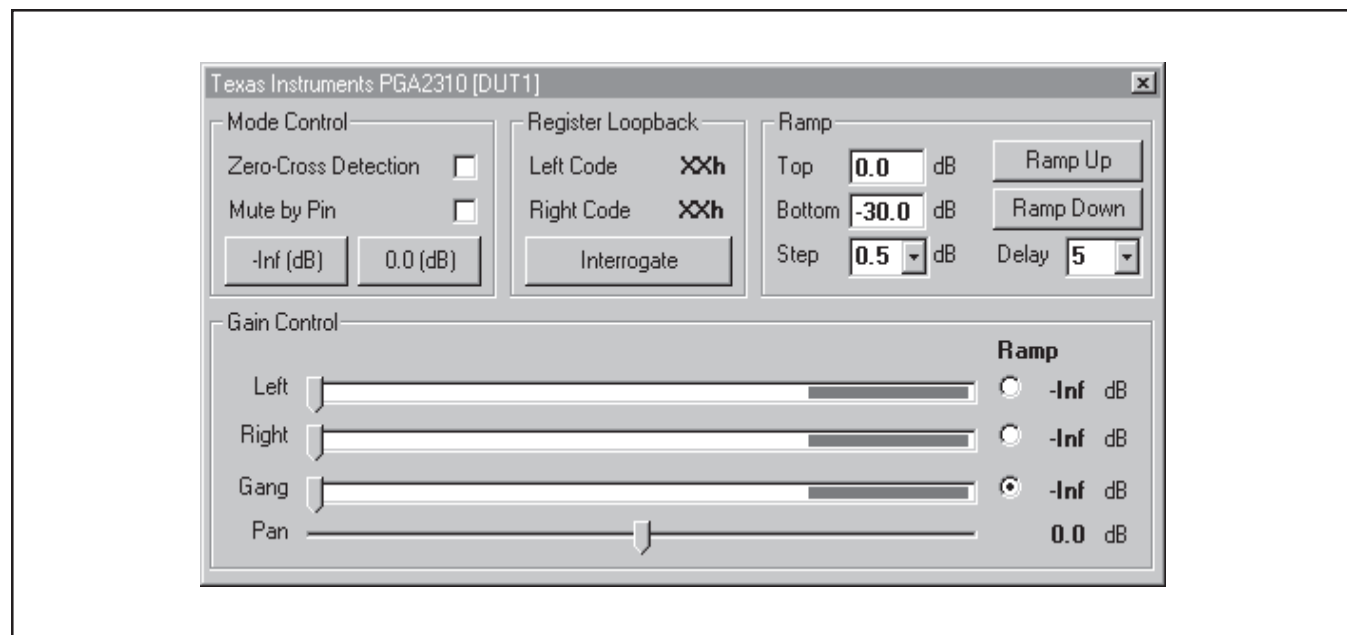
Texas Instruments PGA2310 [DUT1]

Mode Control
Zero-Cross Detection
Mute by Pin
-Inf (dB)
0.0 (dB)

Register Loopback
Left Code XXh
Right Code XXh
Interrogate

Ramp
Top 0.0 dB
Bottom -30.0 dB
Step 0.5 dB
Ramp Up
Ramp Down
Delay 5

Gain Control
Ramp
Left -Inf dB
Right -Inf dB
Gang -Inf dB
Pan 0.0 dB